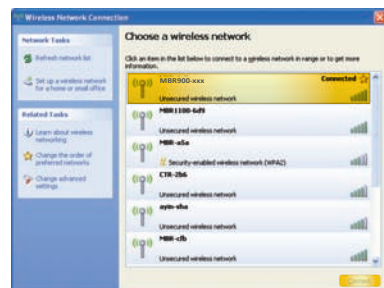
Wireless Network Connection

Network Tasks

Refresh network list

Set up a wireless network for a home or small office

Related Tasks

Learn about wireless networking

Change the order of preferred networks

Change advanced settings

Choose a wireless network

Click an item in the list below to connect to a wireless network in range or to get more information.

MBR900-xxx
Connected
Unsecured wireless network

MBR1100-6d9
Unsecured wireless network

MBR-a5a
Security-enabled wireless network (WPA2)

CTR-2b6
Unsecured wireless network

ayn-xha
Unsecured wireless network

MBR-cfb
Unsecured wireless network

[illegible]